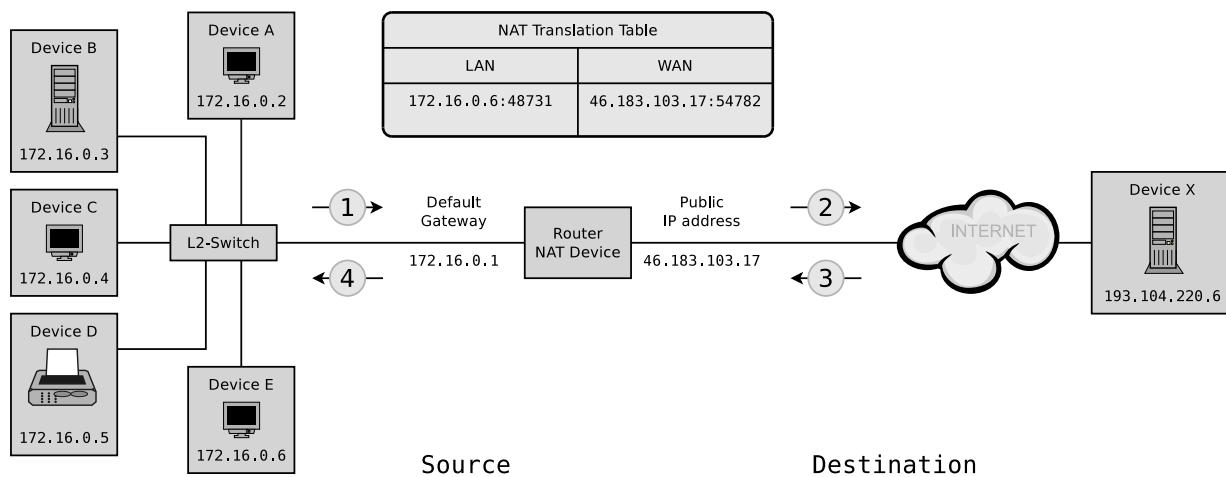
Device B
172.16.0.3

Device A
172.16.0.2

NAT Translation Table

| LAN | WAN |
|---|---|
| 172.16.0.6:48731 | 46.183.103.17:54782 |

Device C
172.16.0.4

L2-Switch

1

Default Gateway

172.16.0.1

4

Router NAT Device

Public IP address

46.183.103.17

2

3

INTERNET

Device X
193.104.220.6

Device D
172.16.0.5

Device E
172.16.0.6

Source

Destination